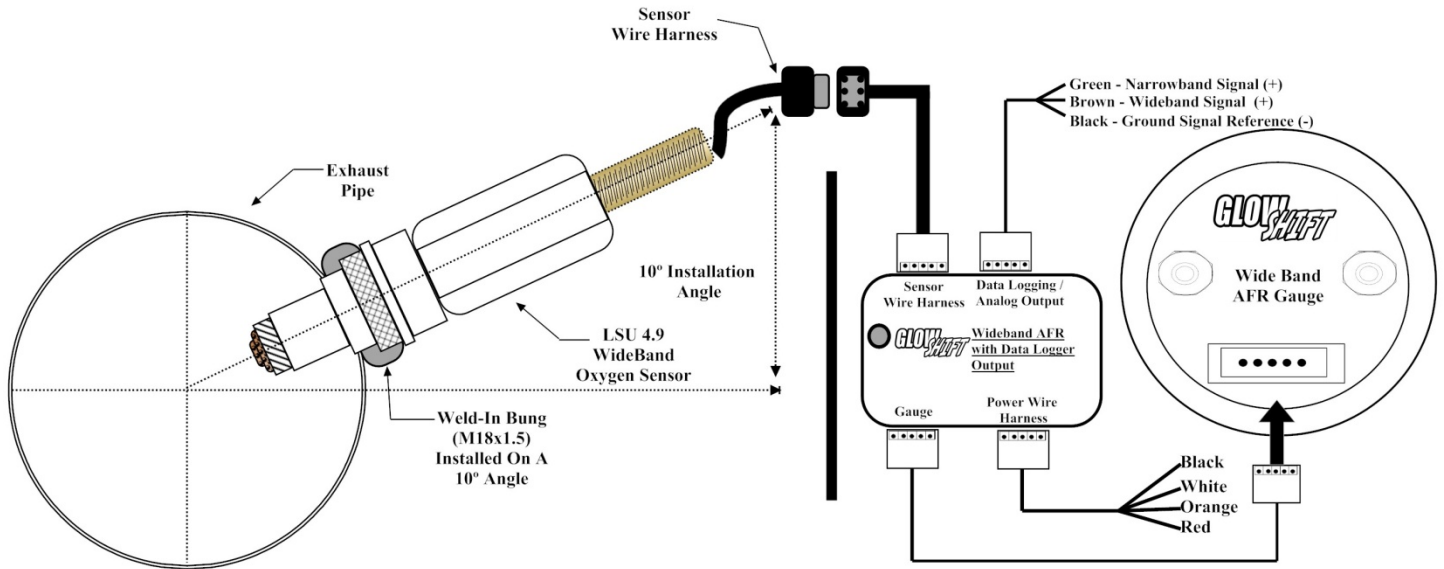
Sensor Wire Harness

Green - Narrowband Signal (+)
Brown - Wideband Signal (+)
Black - Ground Signal Reference (-)

Exhaust Pipe

10º Installation Angle

Sensor Wire Harness

Data Logging / Analog Output

GLOWSHIFT

Wide Band AFR Gauge

GLOWSHIFT

Wideband AFR with Data Logger Output

LSU 4.9 WideBand Oxygen Sensor

Gauge

Power Wire Harness

Weld-In Bung (M18x1.5) Installed On A 10º Angle

Black
White
Orange
Red